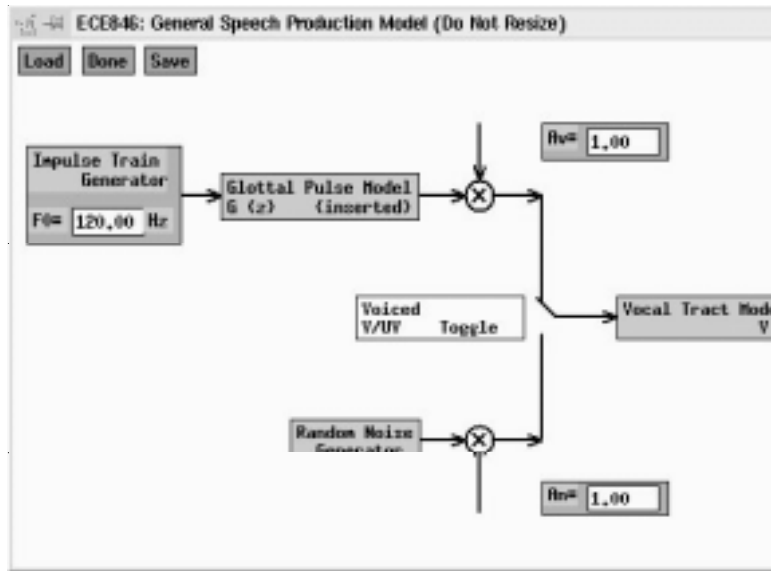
ECE846: General Speech Production Model (Do Not Resize)

Load Done Save

Impulse Train Generator

F0= 120.00 Hz

Glottal Pulse Model
G (z) (inserted)

Av= 1.00

Voiced
V/UV Toggle

Vocal Tract Mod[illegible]
V

Random Noise Generator

An= 1.00